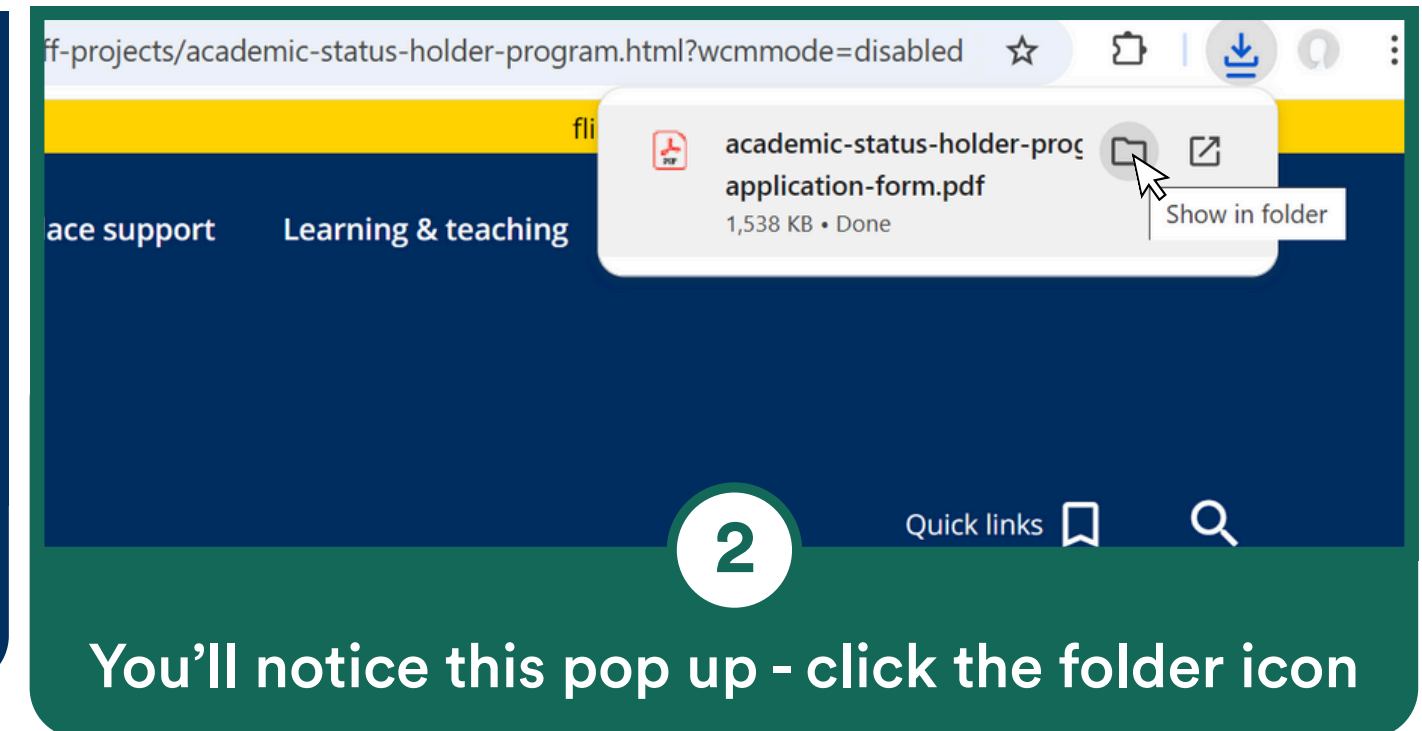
ff-projects/academic-status-holder-program.html?wcmmode=disabled

fli

academic-status-holder-prog
application-form.pdf
1,538 KB • Done

Show in folder

ace support
Learning & teaching

Quick links

2

You’ll notice this pop up - click the folder icon